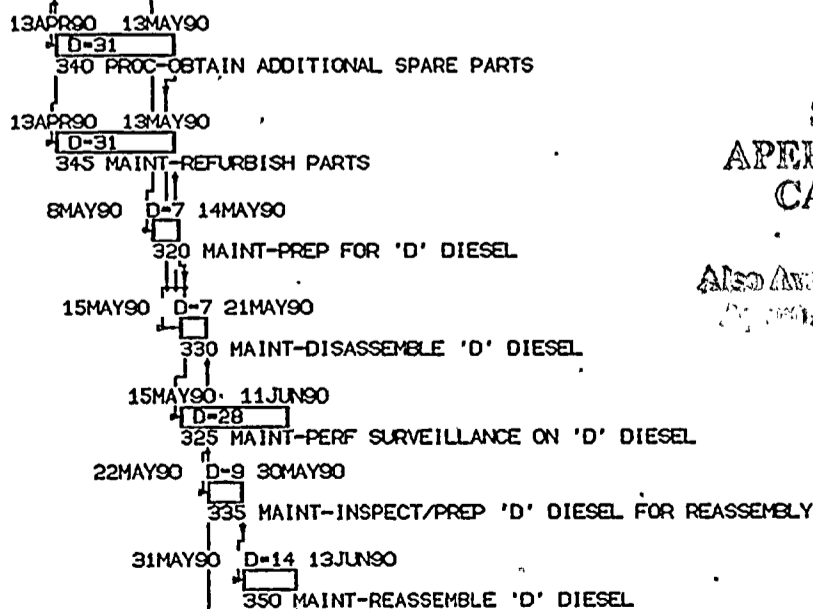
13APR90 13MAY90
D-31
340 PROC-OBTAIN ADDITIONAL SPARE PARTS

13APR90 13MAY90
D-31
345 MAINT-REFURBISH PARTS

8MAY90 D-7 14MAY90
320 MAINT-PREP FOR 'D' DIESEL

15MAY90 D-7 21MAY90
330 MAINT-DISASSEMBLE 'D' DIESEL

15MAY90 11JUN90
D-28
325 MAINT-PERF SURVEILLANCE ON 'D' DIESEL

22MAY90 D-9 30MAY90
335 MAINT-INSPECT/PREP 'D' DIESEL FOR REASSEMBLY

31MAY90 D-14 13JUN90
350 MAINT-REASSEMBLE 'D' DIESEL

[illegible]
APER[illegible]
CA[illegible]

Also Ava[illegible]
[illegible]